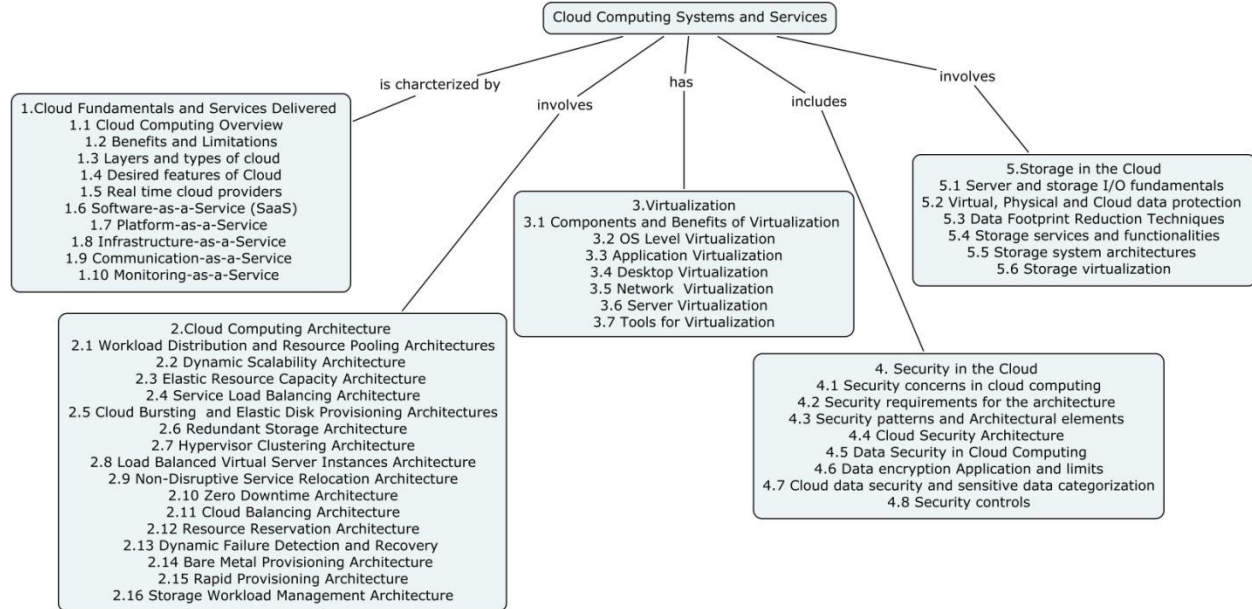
Cloud Computing Systems and Services

is charcterized by

involves

has

includes

involves

1.Cloud Fundamentals and Services Delivered
1.1 Cloud Computing Overview
1.2 Benefits and Limitations
1.3 Layers and types of cloud
1.4 Desired features of Cloud
1.5 Real time cloud providers
1.6 Software-as-a-Service (SaaS)
1.7 Platform-as-a-Service
1.8 Infrastructure-as-a-Service
1.9 Communication-as-a-Service
1.10 Monitoring-as-a-Service

3.Virtualization
3.1 Components and Benefits of Virtualization
3.2 OS Level Virtualization
3.3 Application Virtualization
3.4 Desktop Virtualization
3.5 Network Virtualization
3.6 Server Virtualization
3.7 Tools for Virtualization

5.Storage in the Cloud
5.1 Server and storage I/O fundamentals
5.2 Virtual, Physical and Cloud data protection
5.3 Data Footprint Reduction Techniques
5.4 Storage services and functionalities
5.5 Storage system architectures
5.6 Storage virtualization

2.Cloud Computing Architecture
2.1 Workload Distribution and Resource Pooling Architectures
2.2 Dynamic Scalability Architecture
2.3 Elastic Resource Capacity Architecture
2.4 Service Load Balancing Architecture
2.5 Cloud Bursting and Elastic Disk Provisioning Architectures
2.6 Redundant Storage Architecture
2.7 Hypervisor Clustering Architecture
2.8 Load Balanced Virtual Server Instances Architecture
2.9 Non-Disruptive Service Relocation Architecture
2.10 Zero Downtime Architecture
2.11 Cloud Balancing Architecture
2.12 Resource Reservation Architecture
2.13 Dynamic Failure Detection and Recovery
2.14 Bare Metal Provisioning Architecture
2.15 Rapid Provisioning Architecture
2.16 Storage Workload Management Architecture

4. Security in the Cloud
4.1 Security concerns in cloud computing
4.2 Security requirements for the architecture
4.3 Security patterns and Architectural elements
4.4 Cloud Security Architecture
4.5 Data Security in Cloud Computing
4.6 Data encryption Application and limits
4.7 Cloud data security and sensitive data categorization
4.8 Security controls